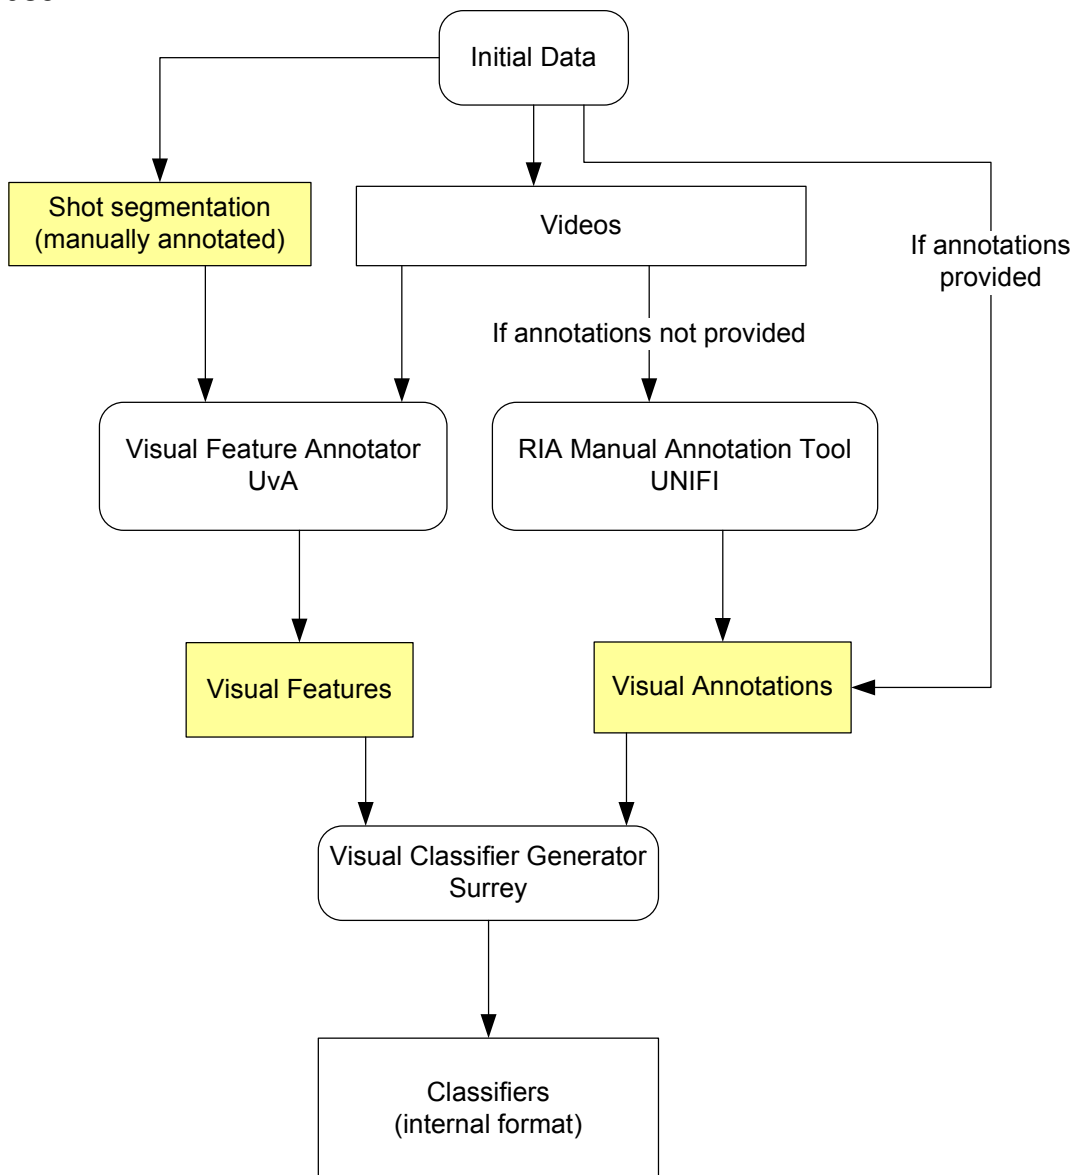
Initial Data

Shot segmentation (manually annotated)

Videos

If annotations provided

If annotations not provided

Visual Feature Annotator UvA

RIA Manual Annotation Tool UNIFI

Visual Features

Visual Annotations

Visual Classifier Generator Surrey

Classifiers (internal format)